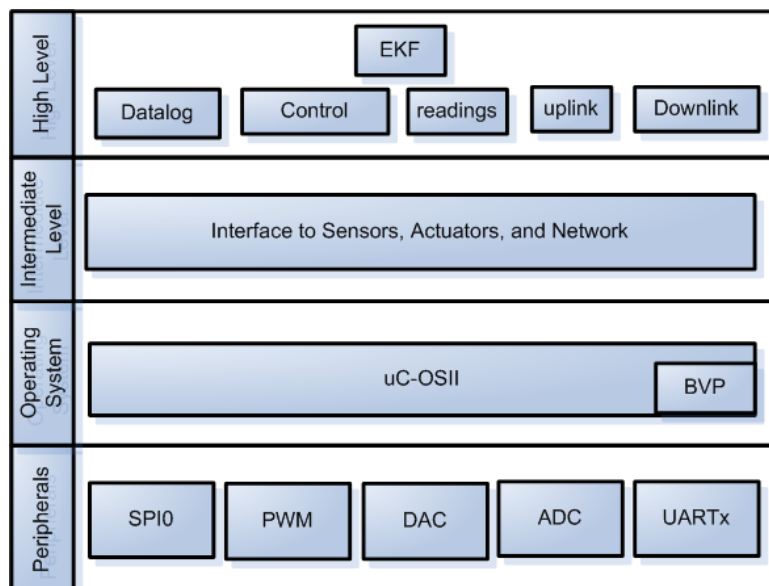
High Level

EKF

Datalog

Control

readings

uplink

Downlink

Intermediate Level

Interface to Sensors, Actuators, and Network

Operating System

uC-OSII

BVP

Peripherals

SPI0

PWM

DAC

ADC

UARTx